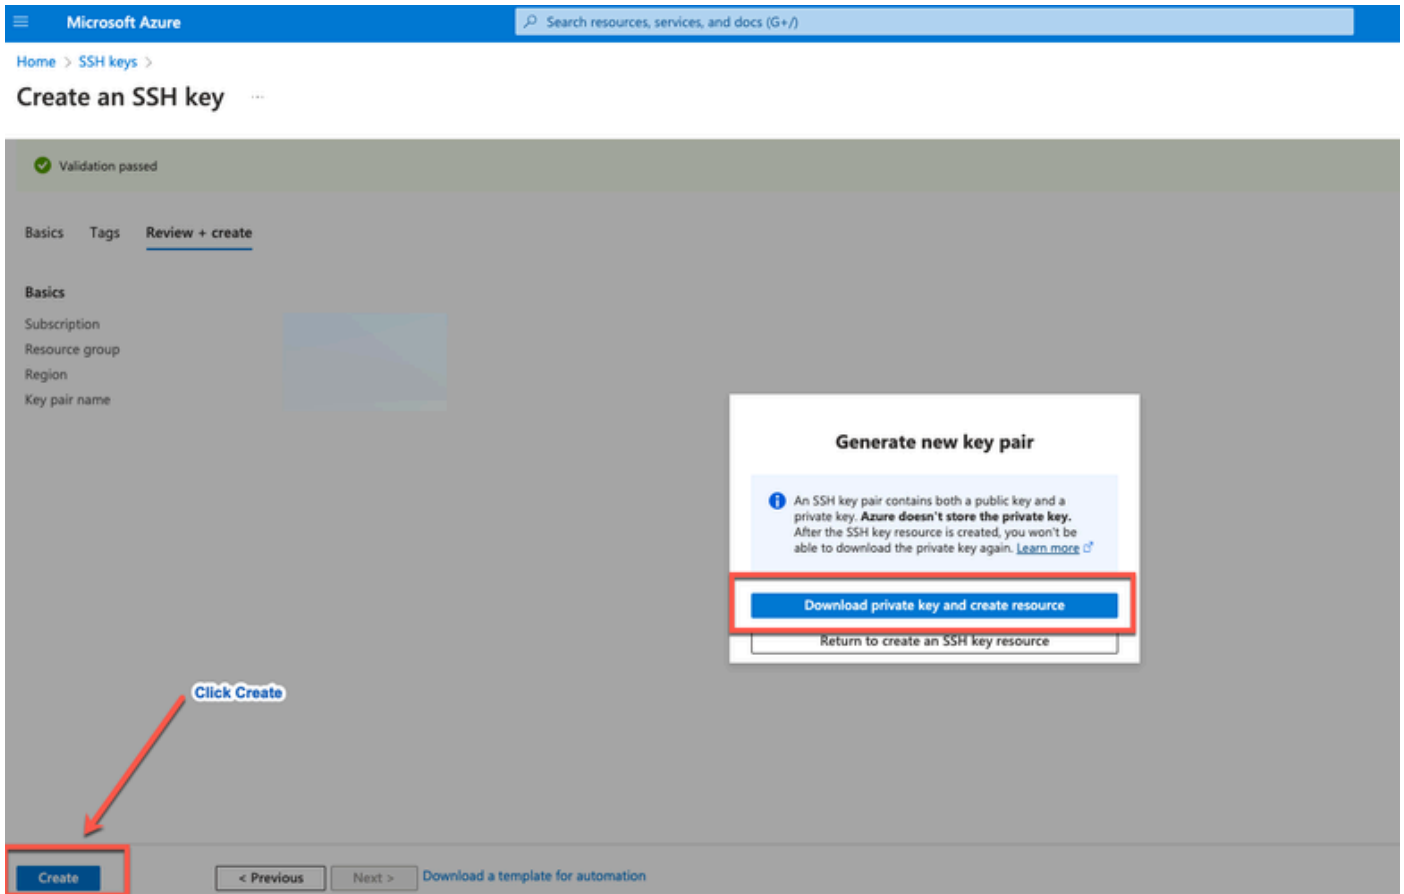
Microsoft Azure

Search resources, services, and docs (G+/)

Home > SSH keys >

Create an SSH key ...

Validation passed

Basics Tags Review + create

Basics

Subscription

Resource group

Region

Key pair name

Generate new key pair

An SSH key pair contains both a public key and a private key. **Azure doesn't store the private key.** After the SSH key resource is created, you won't be able to download the private key again. Learn more

Download private key and create resource

Return to create an SSH key resource

Click Create

Create

< Previous

Next >

Download a template for automation